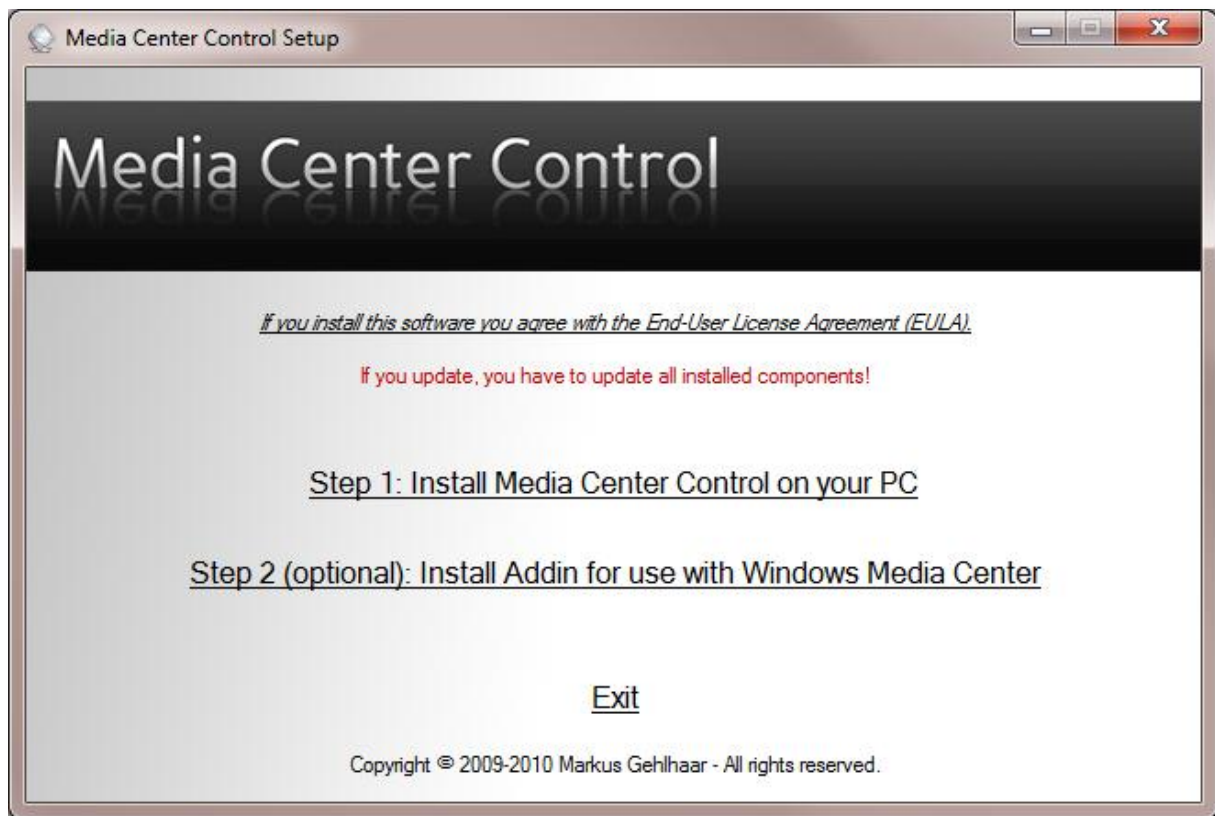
Media Center Control Setup

Media Center Control

If you install this software you agree with the End-User License Agreement (EULA).

If you update, you have to update all installed components!

Step 1: Install Media Center Control on your PC

Step 2 (optional): Install Addin for use with Windows Media Center

Exit

Copyright © 2009-2010 Markus Gehlhaar - All rights reserved.